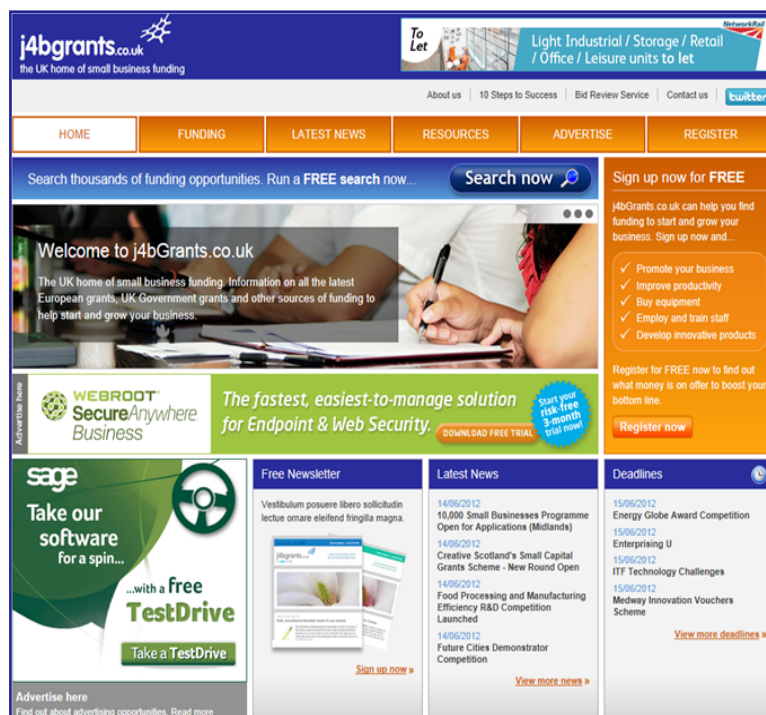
j4bgrants.co.uk
the UK home of small business funding

To Let
NetworkRail
Light Industrial / Storage / Retail / Office / Leisure units to let

About us | 10 Steps to Success | Bid Review Service | Contact us | twitter

HOME | FUNDING | LATEST NEWS | RESOURCES | ADVERTISE | REGISTER

Search thousands of funding opportunities. Run a FREE search now...
Search now

Welcome to j4bGrants.co.uk

The UK home of small business funding. Information on all the latest European grants, UK Government grants and other sources of funding to help start and grow your business.

Sign up now for FREE

j4bGrants.co.uk can help you find funding to start and grow your business. Sign up now and...

✓ Promote your business
✓ Improve productivity
✓ Buy equipment
✓ Employ and train staff
✓ Develop innovative products

Register for FREE now to find out what money is on offer to boost your bottom line.

Register now

Advertise here

WEBROOT SecureAnywhere Business
The fastest, easiest-to-manage solution for Endpoint & Web Security.
DOWNLOAD FREE TRIAL
Start your risk-free 3-month trial now!

sage
Take our software for a spin...
...with a free TestDrive
Take a TestDrive

Advertise here
Find out about advertising opportunities. Read more

Free Newsletter

Vestibulum posuere libero sollicitudin lectue ornare eleifend fringilla magna.

j4bgrants.co.uk

Sign up now »

Latest News

14/06/2012
10,000 Small Businesses Programme Open for Applications (Midlands)
14/06/2012
Creative Scotland's Small Capital Grants Scheme - New Round Open
14/06/2012
Food Processing and Manufacturing Efficiency R&D Competition Launched
14/06/2012
Future Cities Demonstrator Competition

View more news »

Deadlines

15/06/2012
Energy Globe Award Competition
15/06/2012
Enterprising U
15/06/2012
ITF Technology Challenges
15/06/2012
Medway Innovation Vouchers Scheme

View more deadlines »